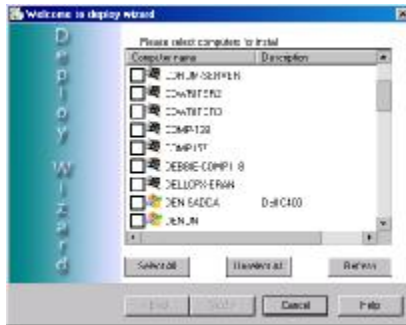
Welcome to deploy wizard

D
e
p
l
o
y

W
i
z
a
r
d

Please select computers to install

| Computer name | Description |
|---|---|
| CONJUM-SERVER | |
| COMPUTER2 | |
| COMPUTER3 | |
| COMP128 | |
| COMPUT | |
| DEBBIE-COMP1 8 | |
| DELLOPX-ERAN | |
| DEN SADCA | Dell C400 |
| DENJIN | |

Select all

Deselect all

Refresh

Back

Next

Cancel

Help